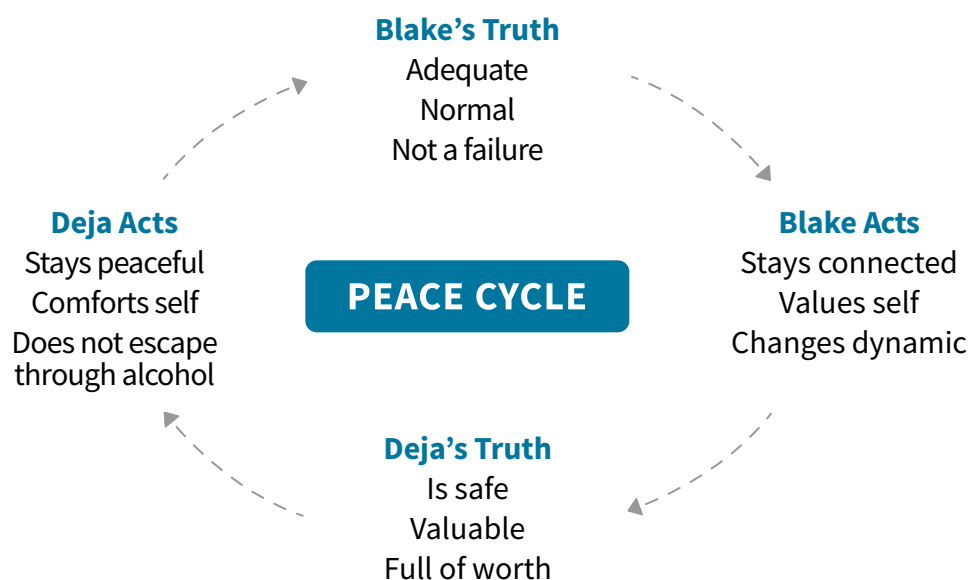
Blake's Truth
Adequate
Normal
Not a failure

Blake Acts
Stays connected
Values self
Changes dynamic

Deja's Truth
Is safe
Valuable
Full of worth

Deja Acts
Stays peaceful
Comforts self
Does not escape through alcohol

PEACE CYCLE